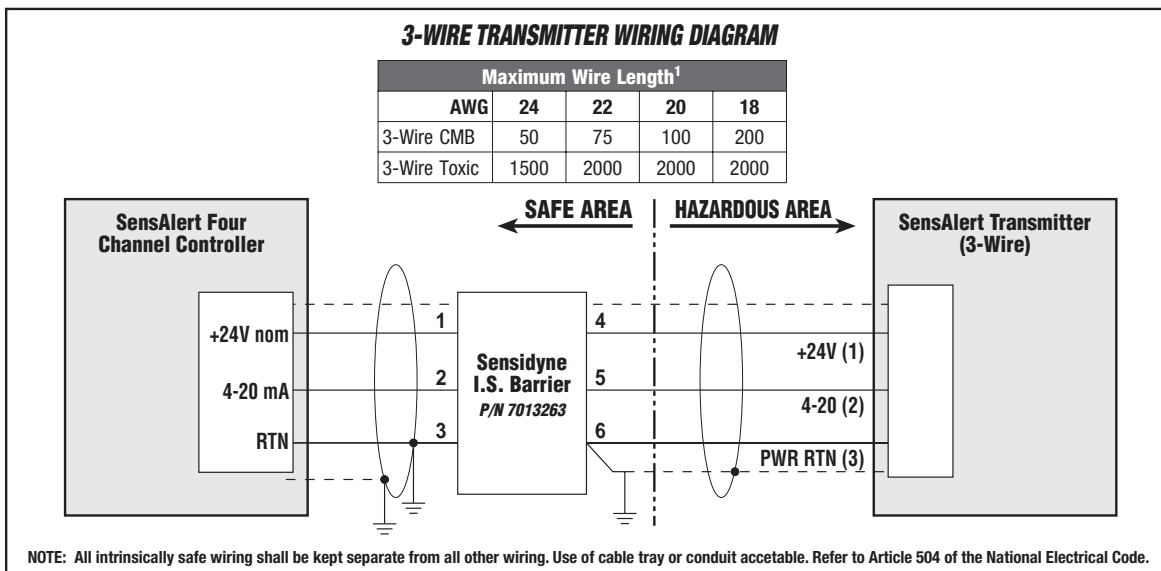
3-WIRE TRANSMITTER WIRING DIAGRAM

| Maximum Wire Length$^1$ | | | | |
|---|---|---|---|---|
| AWG | 24 | 22 | 20 | 18 |
| 3-Wire CMB | 50 | 75 | 100 | 200 |
| 3-Wire Toxic | 1500 | 2000 | 2000 | 2000 |

SensAlert Four Channel Controller

SAFE AREA

HAZARDOUS AREA

SensAlert Transmitter (3-Wire)

+24V nom

4-20 mA

RTN

1

2

3

Sensidyne I.S. Barrier
P/N 7013263

4

5

6

+24V (1)

4-20 (2)

PWR RTN (3)

NOTE: All intrinsically safe wiring shall be kept separate from all other wiring. Use of cable tray or conduit accetable. Refer to Article 504 of the National Electrical Code.